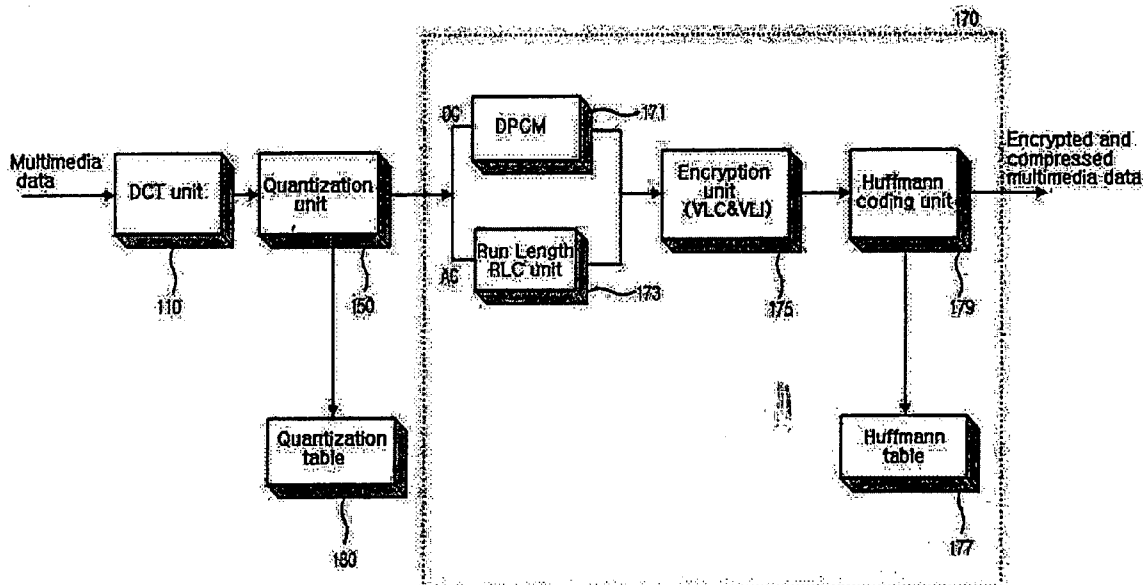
170

Multimedia data

DCT unit

110

Quantization unit

150

Quantization table

130

DC

DPCM

171

AC

Run Length RLC unit

173

Encryption unit (VLC&VLI)

175

Huffmann coding unit

179

Huffmann table

177

Encrypted and compressed multimedia data